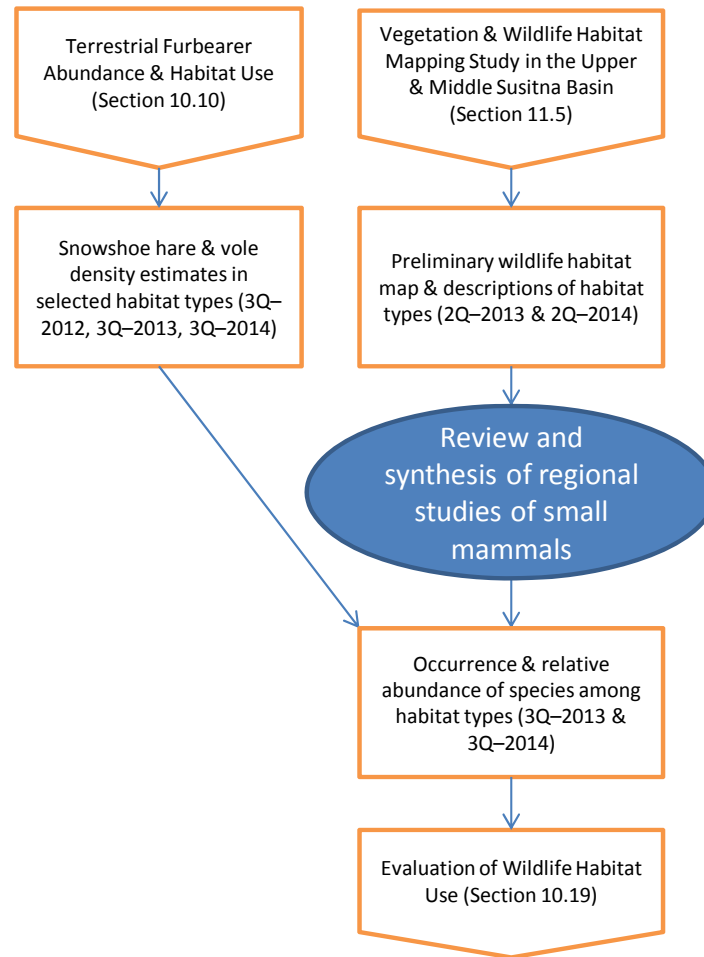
Terrestrial Furbearer Abundance & Habitat Use (Section 10.10)

Vegetation & Wildlife Habitat Mapping Study in the Upper & Middle Susitna Basin (Section 11.5)

Snowshoe hare & vole density estimates in selected habitat types (3Q–2012, 3Q–2013, 3Q–2014)

Preliminary wildlife habitat map & descriptions of habitat types (2Q–2013 & 2Q–2014)

Review and synthesis of regional studies of small mammals

Occurrence & relative abundance of species among habitat types (3Q–2013 & 3Q–2014)

Evaluation of Wildlife Habitat Use (Section 10.19)